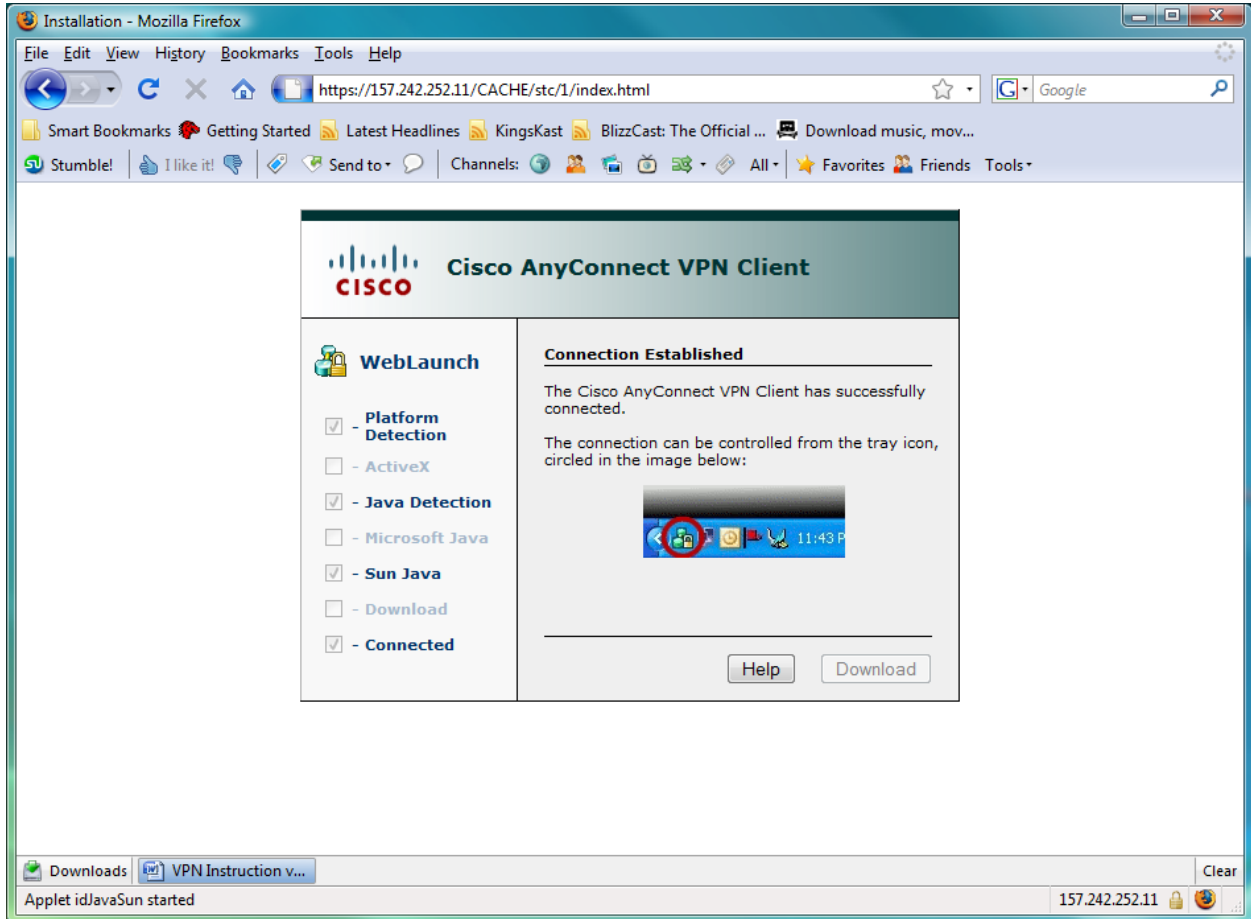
Installation - Mozilla Firefox

File Edit View History Bookmarks Tools Help

https://157.242.252.11/CACHE/stc/1/index.html

Google

Smart Bookmarks Getting Started Latest Headlines KingsKast BlizzCast: The Official ... Download music, mov...

Stumble! I like it! Send to Channels: All Favorites Friends Tools

CISCO Cisco AnyConnect VPN Client

WebLaunch

- Platform Detection
- ActiveX
- Java Detection
- Microsoft Java
- Sun Java
- Download
- Connected

Connection Established

The Cisco AnyConnect VPN Client has successfully connected.

The connection can be controlled from the tray icon, circled in the image below:

11:43 P

Help Download

Downloads VPN Instruction v...

Clear

Applet idJavaSun started

157.242.252.11